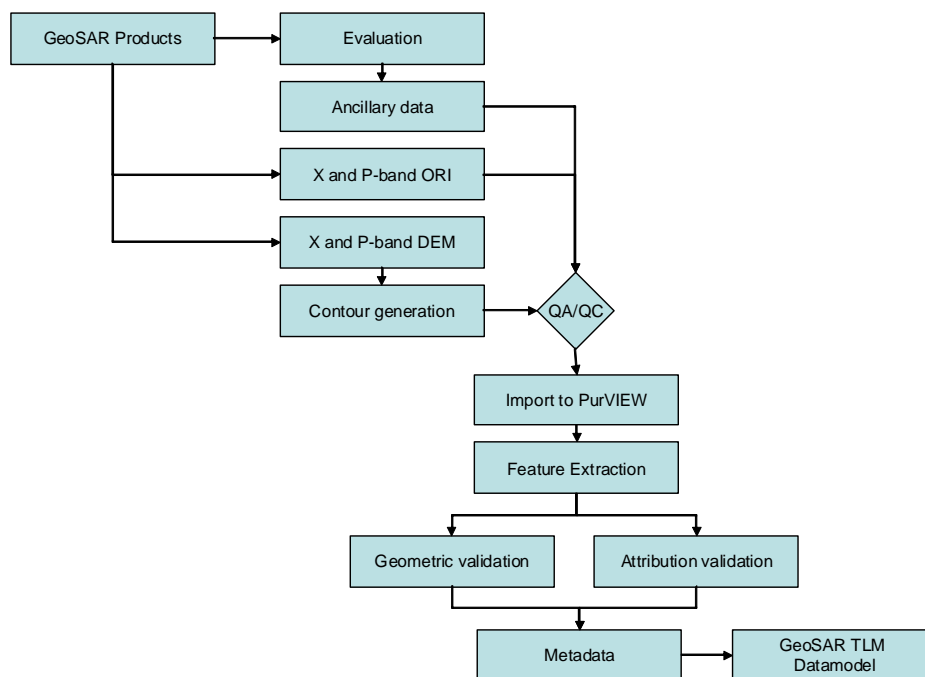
GeoSAR Products

Evaluation

Ancillary data

X and P-band ORI

X and P-band DEM

Contour generation

QA/QC

Import to PurVIEW

Feature Extraction

Geometric validation

Attribution validation

Metadata

GeoSAR TLM Datamodel